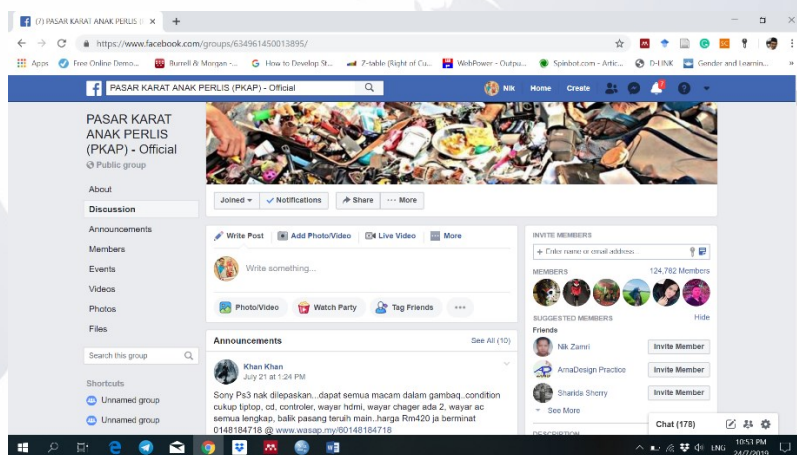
(7) PASAR KARAT ANAK PERLIS (P ×
https://www.facebook.com/groups/634961450013895/
Apps Free Online Demo... Burrell & Morgan -... How to Develop St... Z-table (Right of Cu... WebPower - Outpu... Spinbot.com - Artic... D-LINK Gender and Learnin...

PASAR KARAT ANAK PERLIS (PKAP) - Official
Nik Home Create

PASAR KARAT ANAK PERLIS (PKAP) - Official
Public group

About
Discussion
Announcements
Members
Events
Videos
Photos
Files
Search this group
Shortcuts
Unnamed group
Unnamed group

Joined Notifications Share ··· More

Write Post Add Photo/Video Live Video More
Write something...
Photo/Video Watch Party Tag Friends ···

Announcements See All (10)
Khan Khan
July 21 at 1:24 PM
Sony Ps3 nak dilepaskan...dapat semua macam dalam gambaq..condition cukup tiptop, cd, controler, wayar hdmi, wayar chager ada 2, wayar ac semua lengkap, balik pasang teruih main..harga Rm420 ja berminat 0148184718 @ www.wasap.my/60148184718

INVITE MEMBERS
Enter name or email address...
MEMBERS 124,782 Members
SUGGESTED MEMBERS Hide
Friends
Nik Zamri Invite Member
ArnaDesign Practice Invite Member
Sharida Sherry Invite Member
See More
DESCRIPTION
Chat (178)

ENG 10:53 PM 24/7/2019